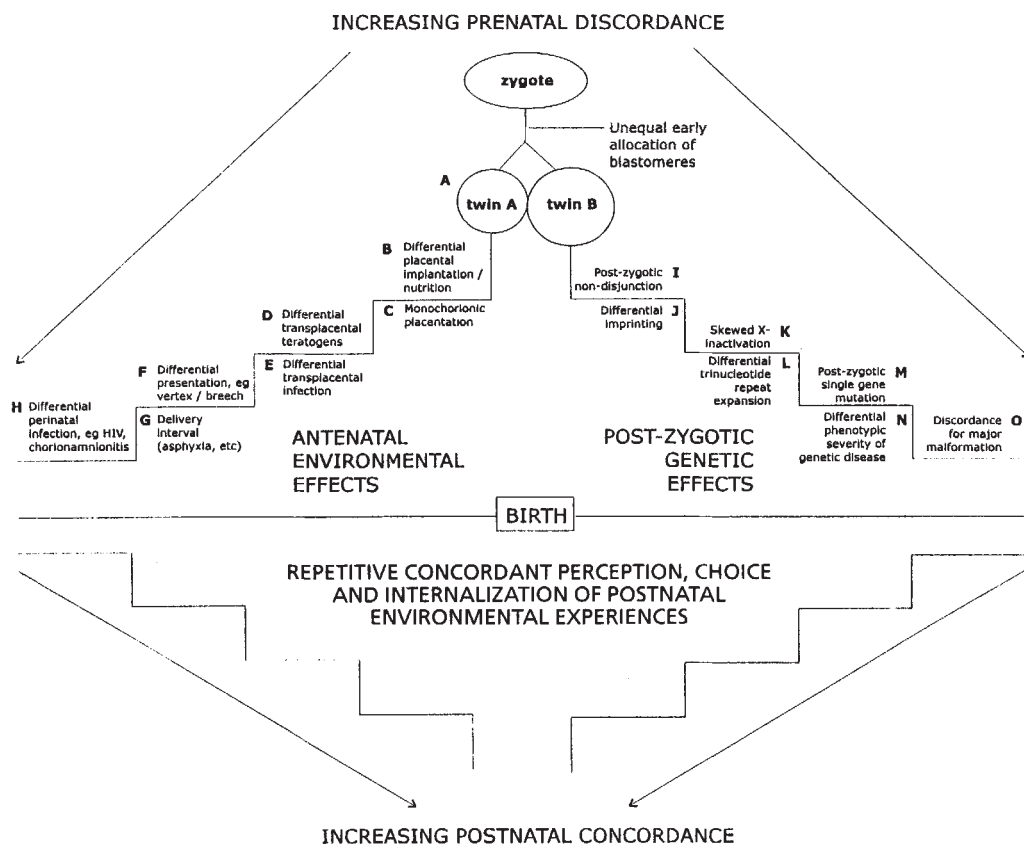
INCREASING PRENATAL DISCORDANCE

zygote

Unequal early allocation of blastomeres

A

twin A

twin B

B Differential placental implantation / nutrition

C Monochorionic placentation

D Differential transplacental teratogens

E Differential transplacental infection

F Differential presentation, eg vertex / breech

G Delivery interval (asphyxia, etc)

H Differential perinatal infection, eg HIV, chorionamnionitis

Post-zygotic non-disjunction I

Differential imprinting J

Skewed X-inactivation K

Differential trinucleotide repeat expansion L

Post-zygotic single gene mutation M

Differential phenotypic severity of genetic disease N

Discordance for major malformation O

ANTENATAL ENVIRONMENTAL EFFECTS

POST-ZYGOTIC GENETIC EFFECTS

BIRTH

REPETITIVE CONCORDANT PERCEPTION, CHOICE AND INTERNALIZATION OF POSTNATAL ENVIRONMENTAL EXPERIENCES

INCREASING POSTNATAL CONCORDANCE